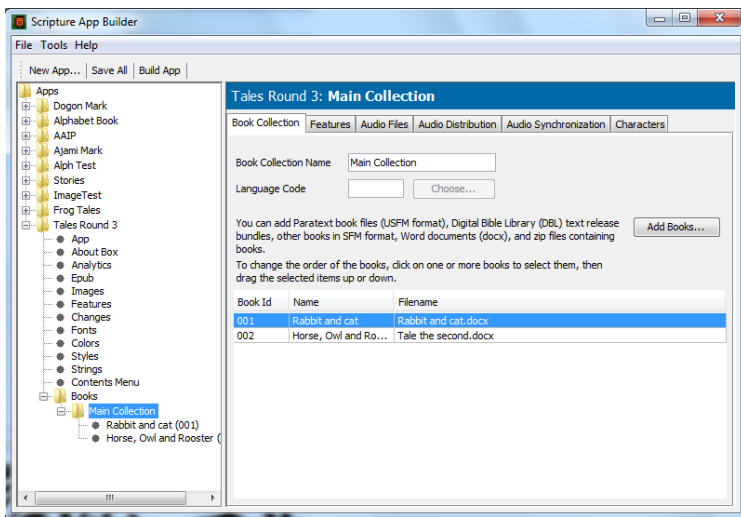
Scripture App Builder

File Tools Help

New App... | Save All | Build App

Apps
Dogon Mark
Alphabet Book
AAIP
Ajami Mark
Alph Test
Stories
ImageTest
Frog Tales
Tales Round 3
App
About Box
Analytics
Epub
Images
Features
Changes
Fonts
Colors
Styles
Strings
Contents Menu
Books
Main Collection
Rabbit and cat (001)
Horse, Owl and Rooster (

Tales Round 3: **Main Collection**

Book Collection | Features | Audio Files | Audio Distribution | Audio Synchronization | Characters

Book Collection Name Main Collection

Language Code Choose...

You can add Paratext book files (USFM format), Digital Bible Library (DBL) text release bundles, other books in SFM format, Word documents (docx), and zip files containing books.

Add Books...

To change the order of the books, click on one or more books to select them, then drag the selected items up or down.

| Book Id | Name | Filename |
|---|---|---|
| 001 | Rabbit and cat | Rabbit and cat.docx |
| 002 | Horse, Owl and Ro... | Tale the second.docx |